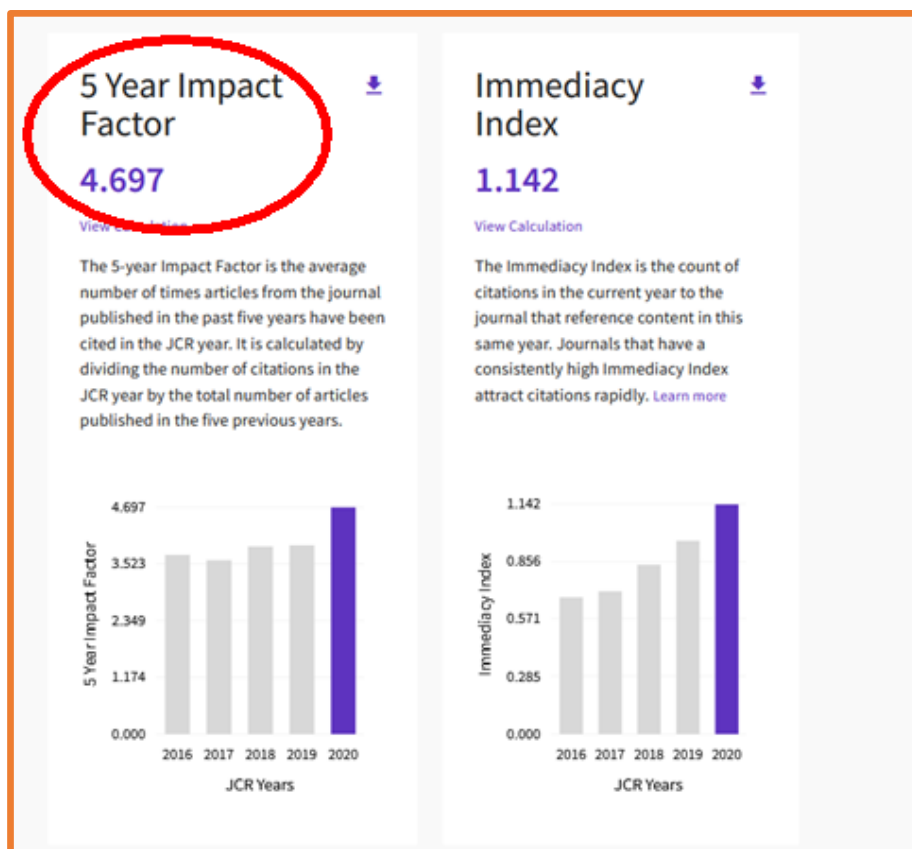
5 Year Impact Factor

4.697

View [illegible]

The 5-year Impact Factor is the average number of times articles from the journal published in the past five years have been cited in the JCR year. It is calculated by dividing the number of citations in the JCR year by the total number of articles published in the five previous years.

4.697
3.523
2.349
1.174
0.000

5 Year Impact Factor

2016 2017 2018 2019 2020

JCR Years

Immediacy Index

1.142

View Calculation

The Immediacy Index is the count of citations in the current year to the journal that reference content in this same year. Journals that have a consistently high Immediacy Index attract citations rapidly. Learn more

1.142
0.856
0.571
0.285
0.000

Immediacy Index

2016 2017 2018 2019 2020

JCR Years